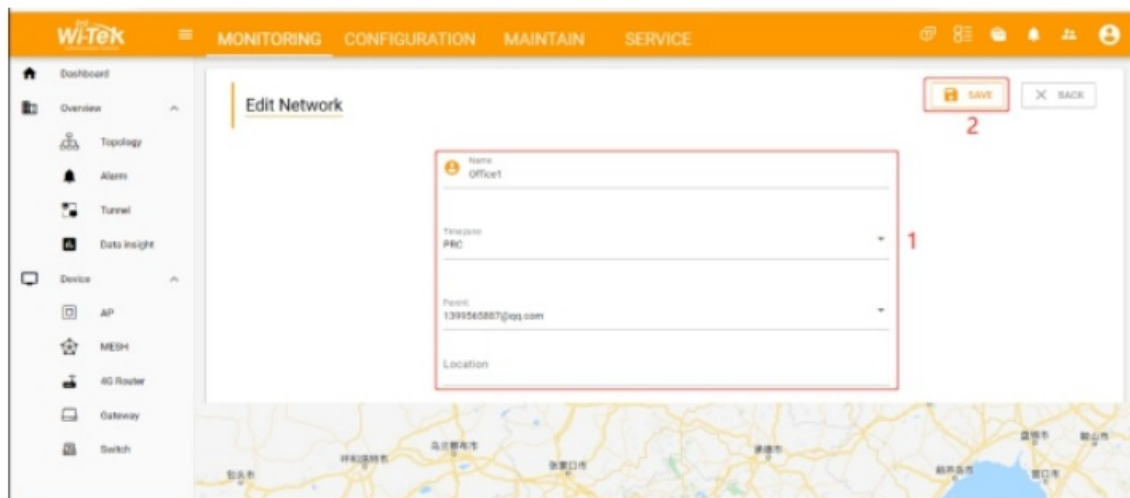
Wi-Tek

MONITORING CONFIGURATION MAINTAIN SERVICE

Dashboard
Overview
Topology
Alarm
Tunnel
Data insight
Device
AP
MESH
4G Router
Gateway
Switch

Edit Network

SAVE
X BACK
2

Name
Office1

Timezone
PRC

1

Parent
1399565887@qq.com

Location